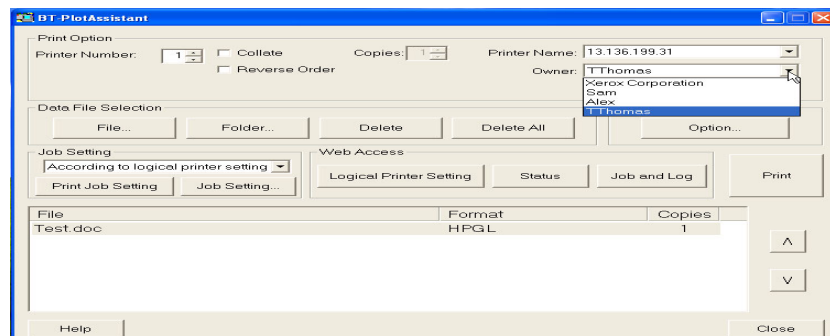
BT-PlotAssistant

Print Option

Printer Number: 1

Collate

Reverse Order

Copies: 1

Printer Name: 13.136.199.31

Owner: TThomas

Xerox Corporation
Sam
Alex
TThomas

Data File Selection

File...

Folder...

Delete

Delete All

Option...

Job Setting

According to logical printer setting

Print Job Setting

Job Setting...

Web Access

Logical Printer Setting

Status

Job and Log

Print

| File | Format | Copies |
|---|---|---|
| Test.doc | HPGL | 1 |

^

v

Help

Close